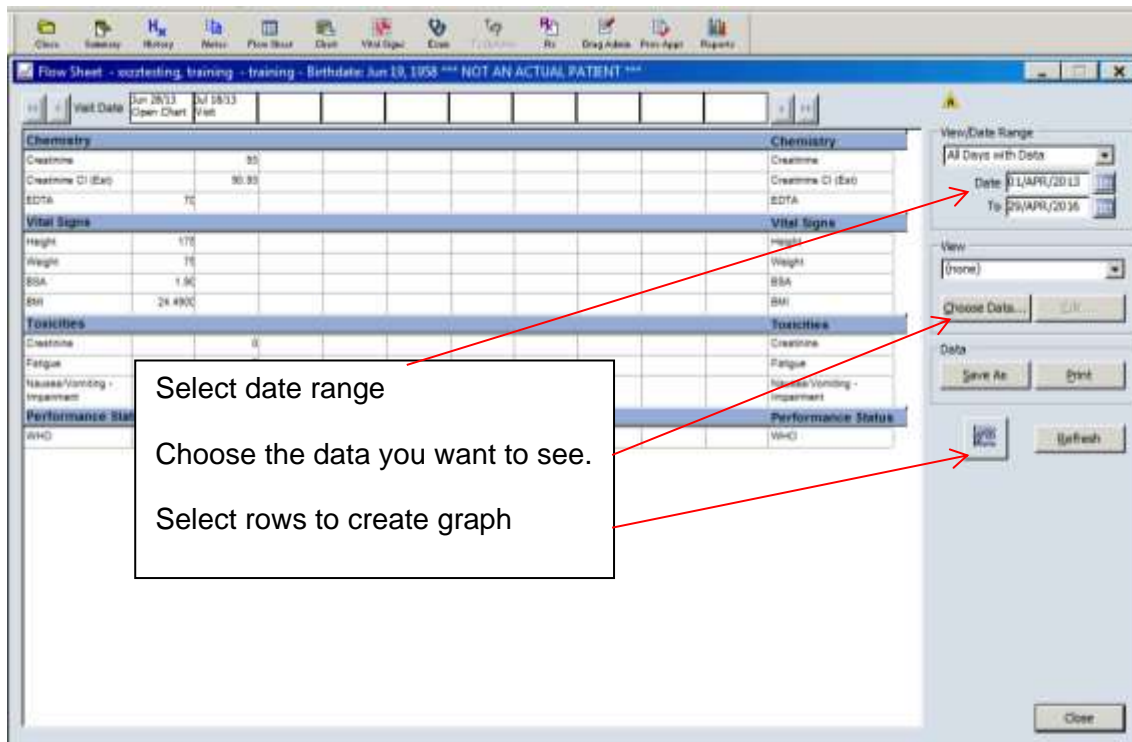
Clinic Summary History Notes Flow Sheet Chart Vital Signs Dose Rx Drug Admin Print Appt Reports

Flow Sheet - zzztesting, training - training - Birthdate: Jun 19, 1958 *** NOT AN ACTUAL PATIENT ***

Visit Date | Jun 28/13 Open Chart | Jul 18/13 Visit

| Chemistry | | | Chemistry |
|---|---|---|---|
| Creatinine | | 93 | Creatinine |
| Creatinine Cl (Est) | | 90.93 | Creatinine Cl (Est) |
| EDTA | 70 | | EDTA |
| Vital Signs | | | Vital Signs |
| Height | 175 | | Height |
| Weight | 75 | | Weight |
| BSA | 1.90 | | BSA |
| BMI | 24.4900 | | BMI |
| Toxicities | | | Toxicities |
| Creatinine | | 0 | Creatinine |
| Fatigue | | | Fatigue |
| Nausea/Vomiting - Impairment | | | Nausea/Vomiting - Impairment |
| Performance Status | | | Performance Status |
| WHO | | | WHO |

View/Date Range
All Days with Data
Date 01/APR/2013
To 29/APR/2016

View
(none)
Choose Data... Edit...

Data
Save As Print

Refresh

Close

Select date range

Choose the data you want to see.

Select rows to create graph